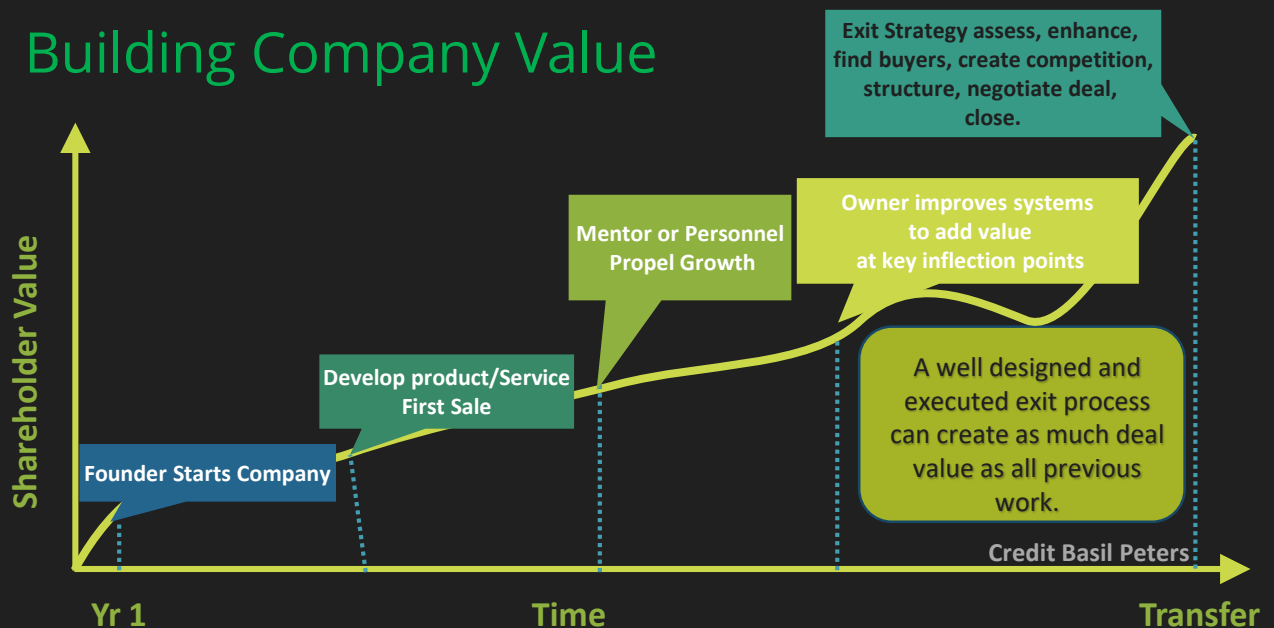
Building Company Value

Exit Strategy assess, enhance, find buyers, create competition, structure, negotiate deal, close.

Shareholder Value

Owner improves systems to add value at key inflection points

Mentor or Personnel Propel Growth

Develop product/Service First Sale

Founder Starts Company

A well designed and executed exit process can create as much deal value as all previous work.

Credit Basil Peters

Yr 1

Time

Transfer